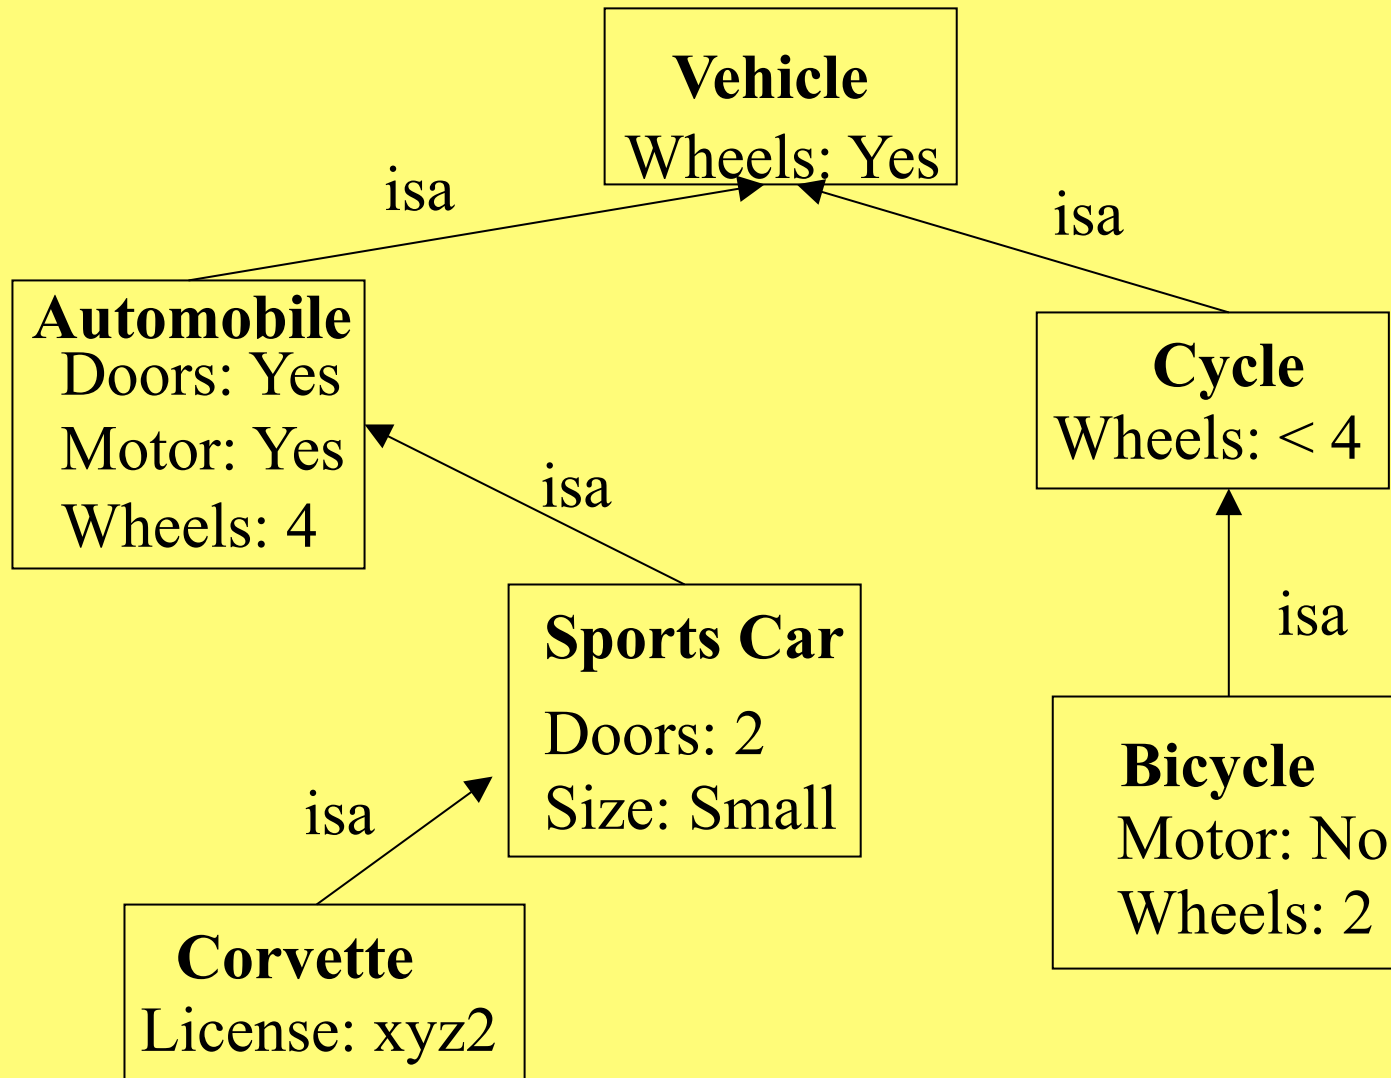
**Vehicle**
Wheels: Yes

isa

isa

**Automobile**
Doors: Yes
Motor: Yes
Wheels: 4

**Cycle**
Wheels: < 4

isa

isa

**Sports Car**
Doors: 2
Size: Small

**Bicycle**
Motor: No
Wheels: 2

isa

**Corvette**
License: xyz2